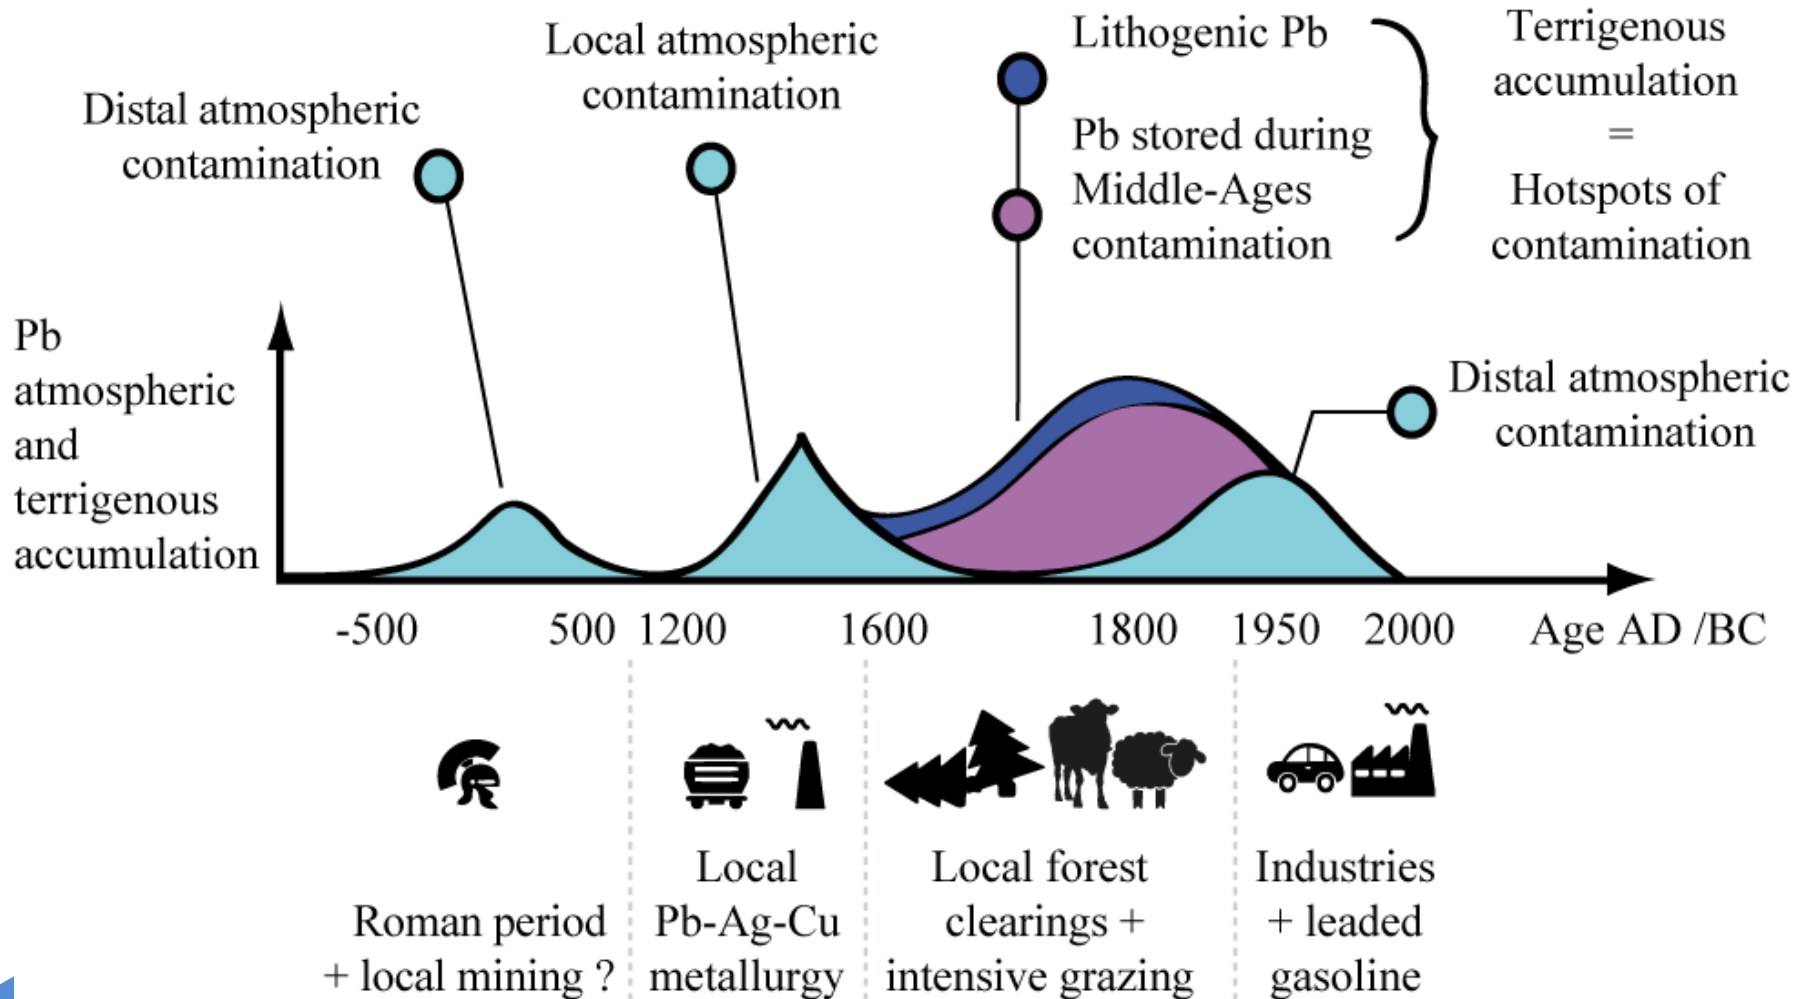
Distal atmospheric contamination

Local atmospheric contamination

Lithogenic Pb

Pb stored during Middle-Ages contamination

Terrigenous accumulation = Hotspots of contamination

Pb atmospheric and terrigenous accumulation

Distal atmospheric contamination

-500 500 1200 1600 1800 1950 2000 Age AD /BC

Roman period + local mining ?

Local Pb-Ag-Cu metallurgy

Local forest clearings + intensive grazing

Industries + leaded gasoline